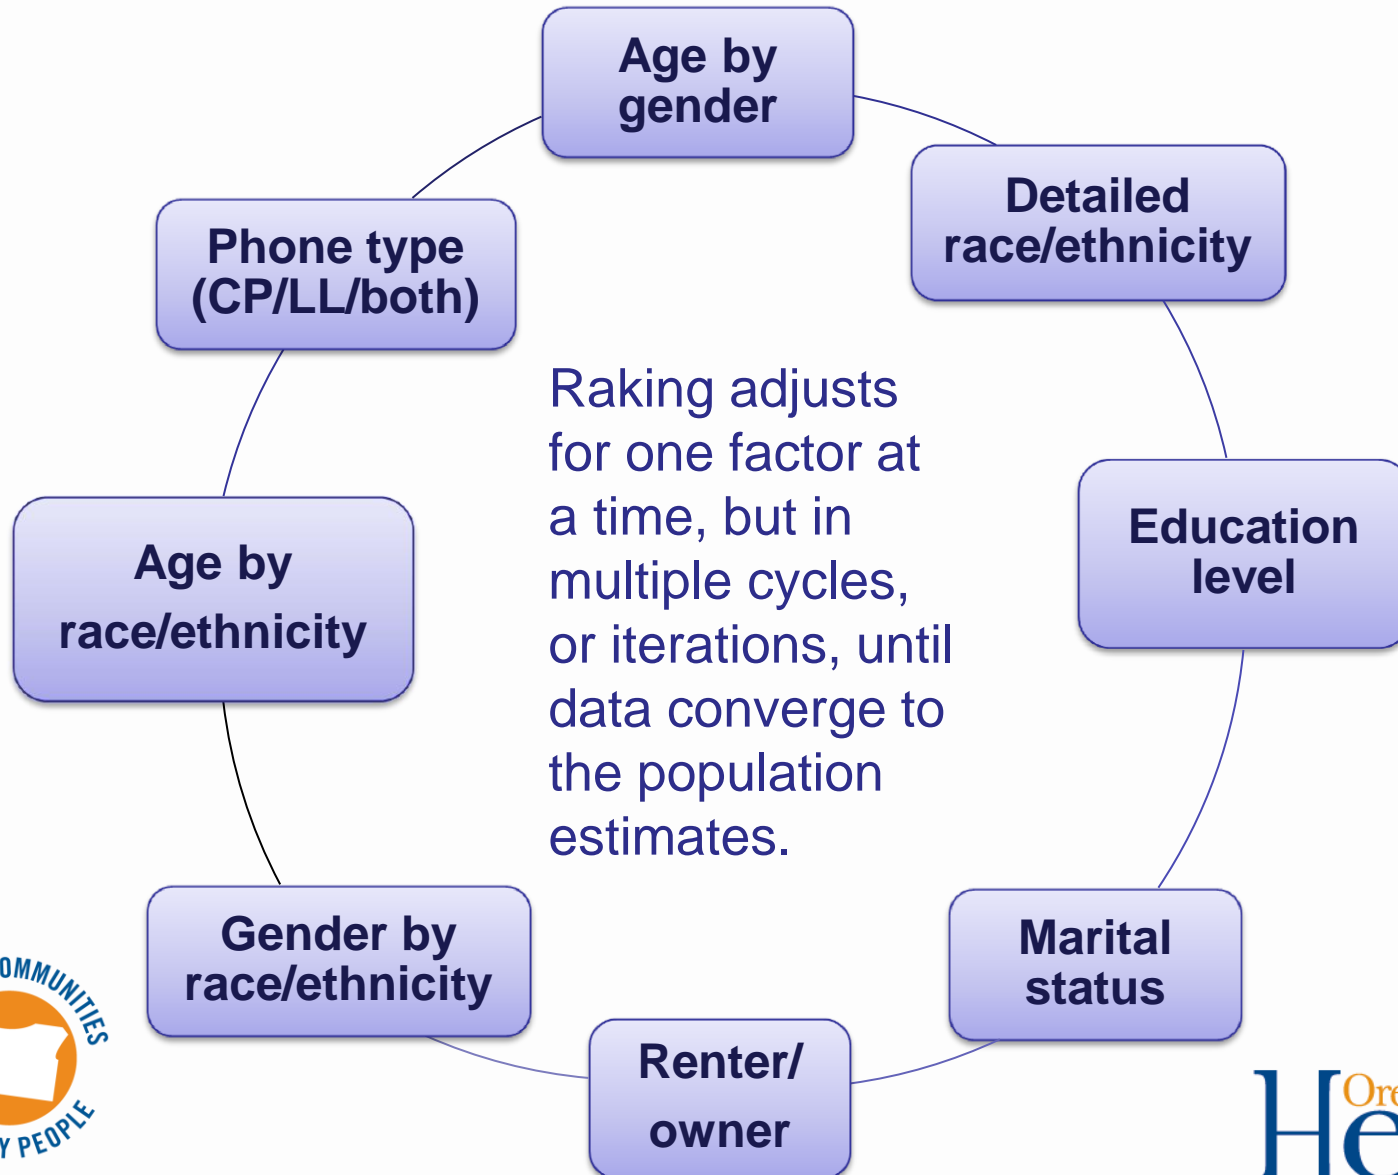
Age by gender

Detailed race/ethnicity

Education level

Marital status

Renter/ owner

Gender by race/ethnicity

Age by race/ethnicity

Phone type (CP/LL/both)

Raking adjusts for one factor at a time, but in multiple cycles, or iterations, until data converge to the population estimates.

OMMUNITIES
Y PEOPLE

Ore
He